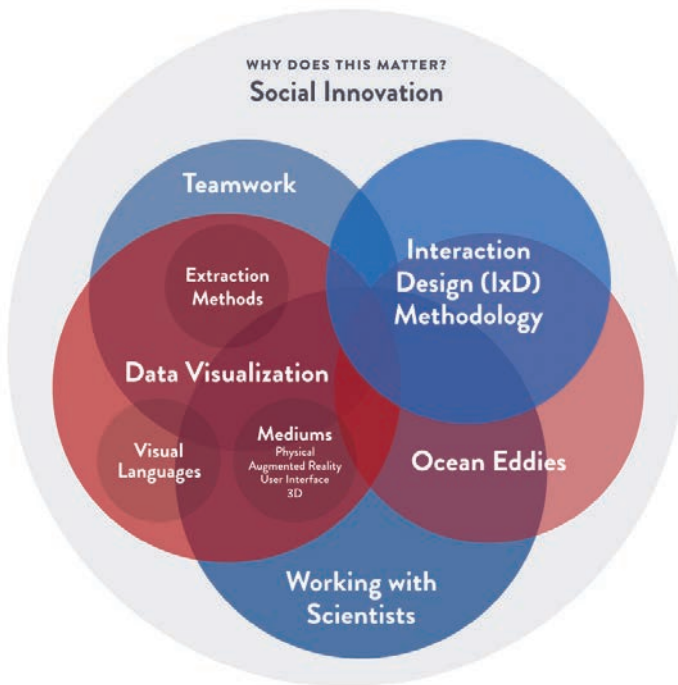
WHY DOES THIS MATTER?
Social Innovation

Teamwork

Interaction Design (IxD) Methodology

Extraction Methods

Data Visualization

Visual Languages

Mediums
Physical
Augmented Reality
User Interface
3D

Ocean Eddies

Working with Scientists